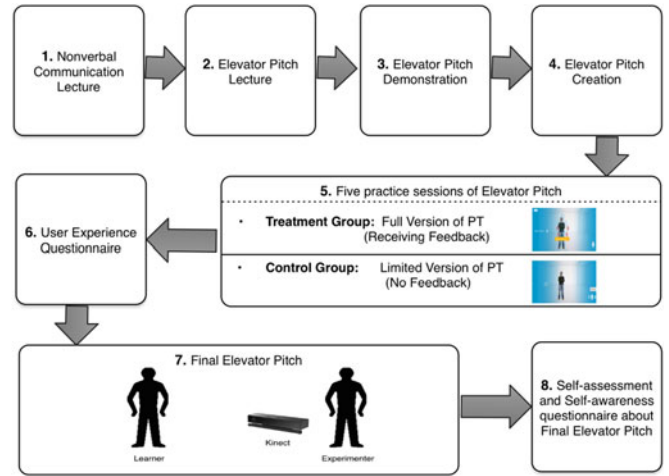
**1.** Nonverbal Communication Lecture

**2.** Elevator Pitch Lecture

**3.** Elevator Pitch Demonstration

**4.** Elevator Pitch Creation

**5.** Five practice sessions of Elevator Pitch

• **Treatment Group:** Full Version of PT (Receiving Feedback)

• **Control Group:** Limited Version of PT (No Feedback)

**6.** User Experience Questionnaire

**7.** Final Elevator Pitch

Learner

Kinect

Experimenter

**8.** Self-assessment and Self-awareness questionnaire about Final Elevator Pitch